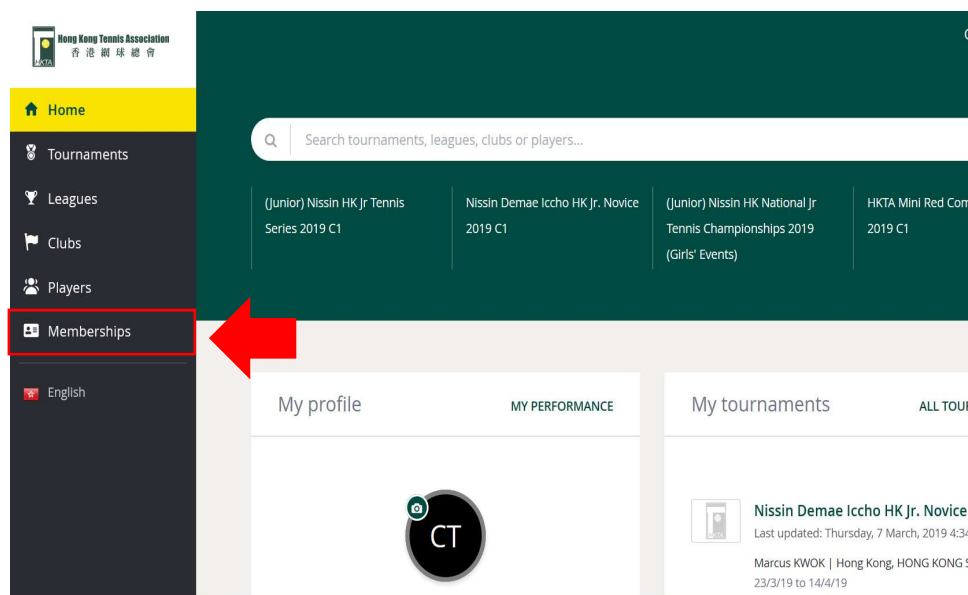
Hong Kong Tennis Association
香港網球總會
HKTA

Home
Tournaments
Leagues
Clubs
Players
Memberships
English

C

Search tournaments, leagues, clubs or players...

(Junior) Nissin HK Jr Tennis Series 2019 C1

Nissin Demae Iccho HK Jr. Novice 2019 C1

(Junior) Nissin HK National Jr Tennis Championships 2019 (Girls' Events)

HKTA Mini Red Com 2019 C1

My profile
MY PERFORMANCE

CT

My tournaments
ALL TOU

Nissin Demae Iccho HK Jr. Novice
Last updated: Thursday, 7 March, 2019 4:3
Marcus KWOK | Hong Kong, HONG KONG
23/3/19 to 14/4/19